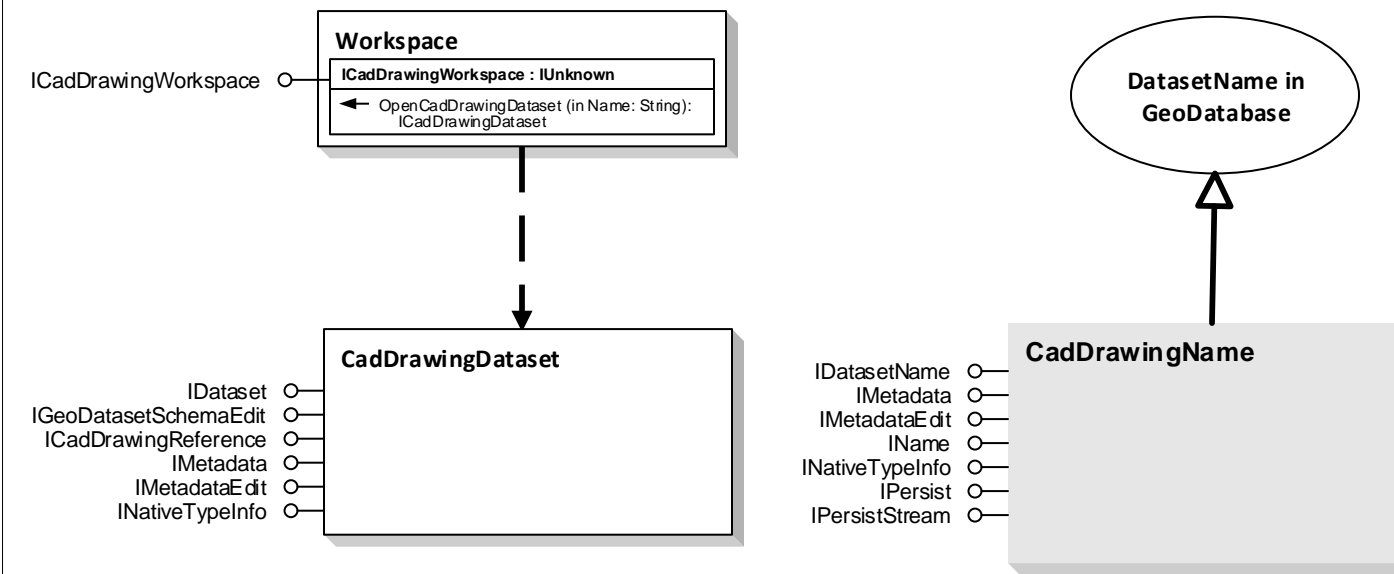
ICadDrawingWorkspace

Workspace

ICadDrawingWorkspace : IUnknown

OpenCadDrawingDataset (in Name: String): ICadDrawingDataset

DatasetName in GeoDatabase

CadDrawingDataset

IDataset
IGeoDatasetSchemaEdit
ICadDrawingReference
IMetadata
IMetadataEdit
INativeTypeInfo

CadDrawingName

IDatasetName
IMetadata
IMetadataEdit
IName
INativeTypeInfo
IPersist
IPersistStream